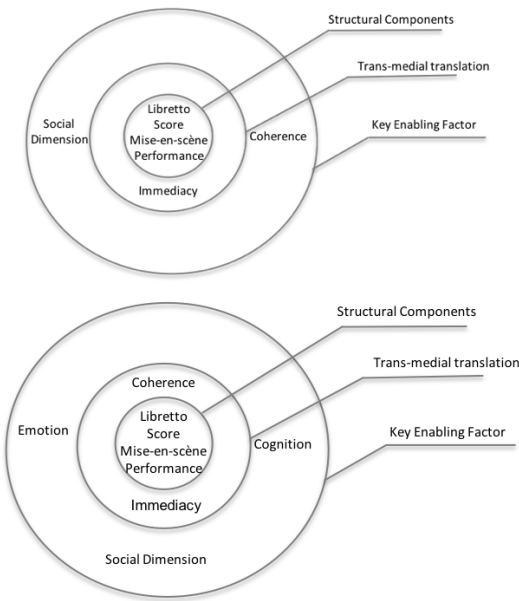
Structural Components

Trans-medial translation

Key Enabling Factor

Social Dimension

Libretto
Score
Mise-en-scène
Performance

Coherence

Immediacy

Structural Components

Trans-medial translation

Key Enabling Factor

Coherence

Emotion

Libretto
Score
Mise-en-scène
Performance

Cognition

Immediacy

Social Dimension